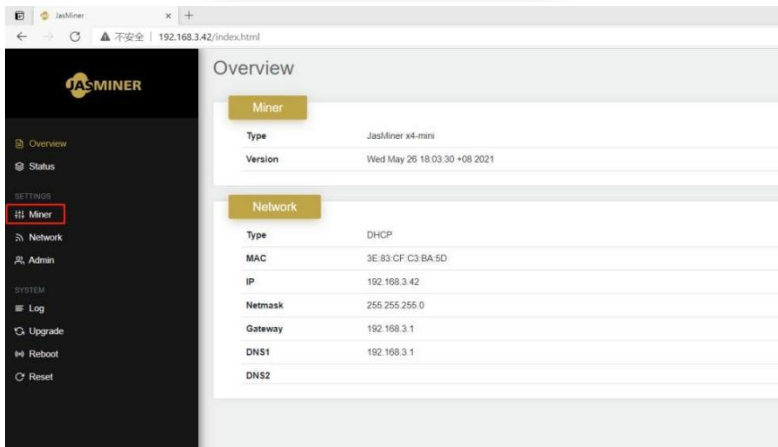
JasMiner ×  +
不安全 | 192.168.3.42/index.html

JASMINER

Overview
Status

SETTINGS
Miner
Network
Admin

SYSTEM
Log
Upgrade
Reboot
Reset

Overview

Miner

| Type | JasMiner x4-mini |
|---|---|
| Version | Wed May 26 18:03:30 +08 2021 |

Network

| Type | DHCP |
|---|---|
| MAC | 3E:83:CF:C3:BA:5D |
| IP | 192.168.3.42 |
| Netmask | 255.255.255.0 |
| Gateway | 192.168.3.1 |
| DNS1 | 192.168.3.1 |
| DNS2 | |